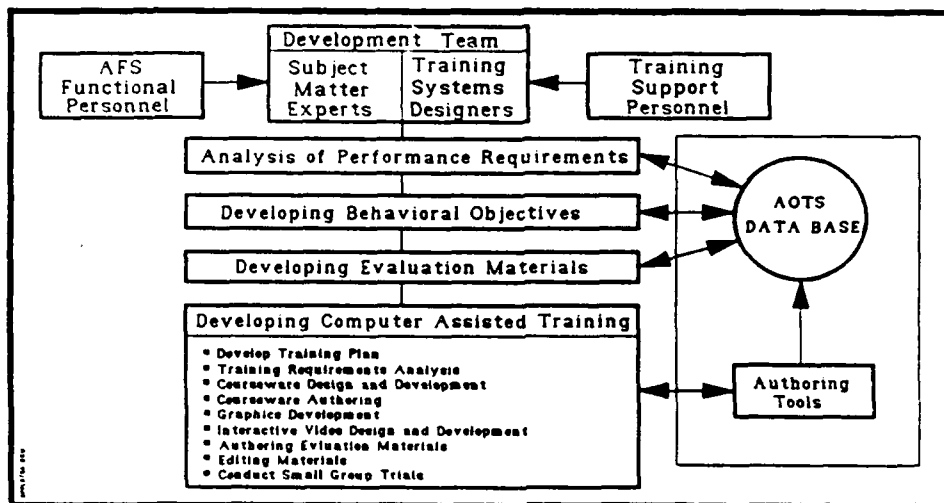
Development Team

AFS Functional Personnel

Subject Matter Experts

Training Systems Designers

Training Support Personnel

Analysis of Performance Requirements

Developing Behavioral Objectives

Developing Evaluation Materials

AOTS DATA BASE

Developing Computer Assisted Training

* Develop Training Plan
* Training Requirements Analysis
* Courseware Design and Development
* Courseware Authoring
* Graphics Development
* Interactive Video Design and Development
* Authoring Evluation Materials
* Editing Materials
* Conduct Small Group Trials

Authoring Tools

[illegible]